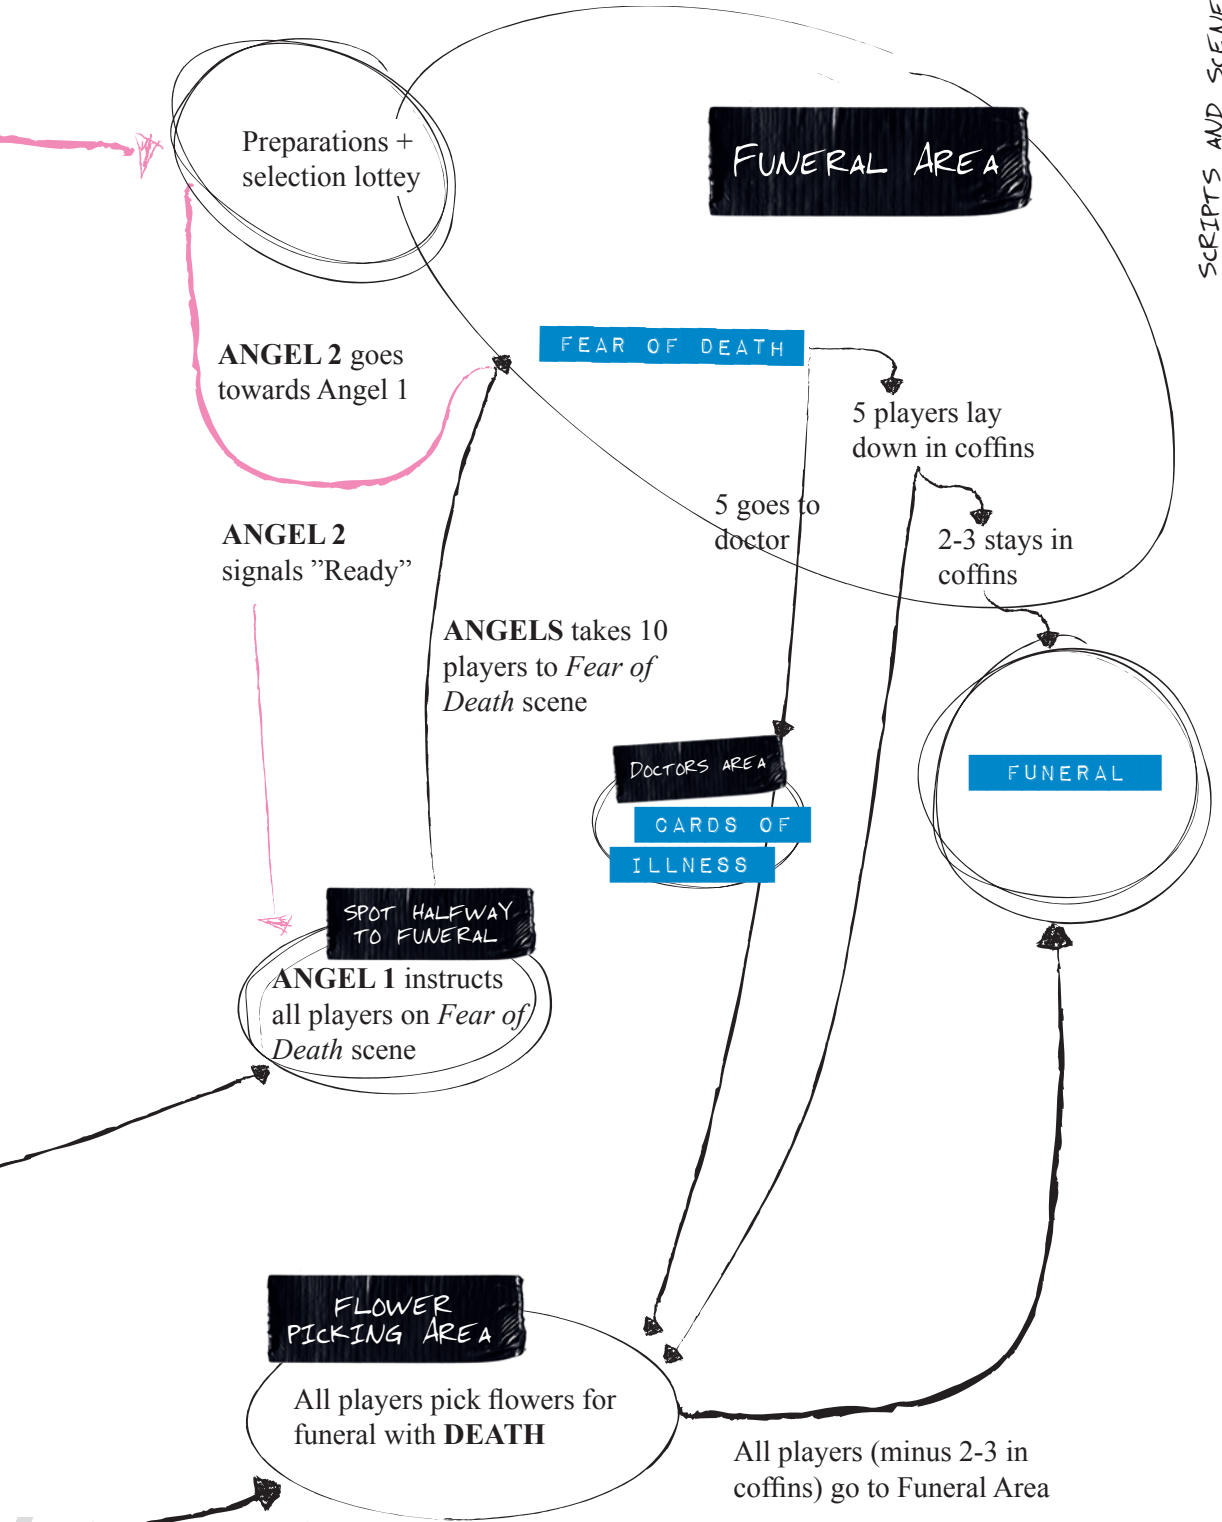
SCRIPTS AND SCENE

Preparations + selection lottey

FUNERAL AREA

ANGEL 2 goes towards Angel 1

FEAR OF DEATH

5 players lay down in coffins

5 goes to doctor

2-3 stays in coffins

ANGEL 2 signals "Ready"

ANGELS takes 10 players to *Fear of Death* scene

DOCTORS AREA

CARDS OF ILLNESS

FUNERAL

SPOT HALFWAY TO FUNERAL

ANGEL 1 instructs all players on *Fear of Death* scene

FLOWER PICKING AREA

All players pick flowers for funeral with DEATH

All players (minus 2-3 in coffins) go to Funeral Area